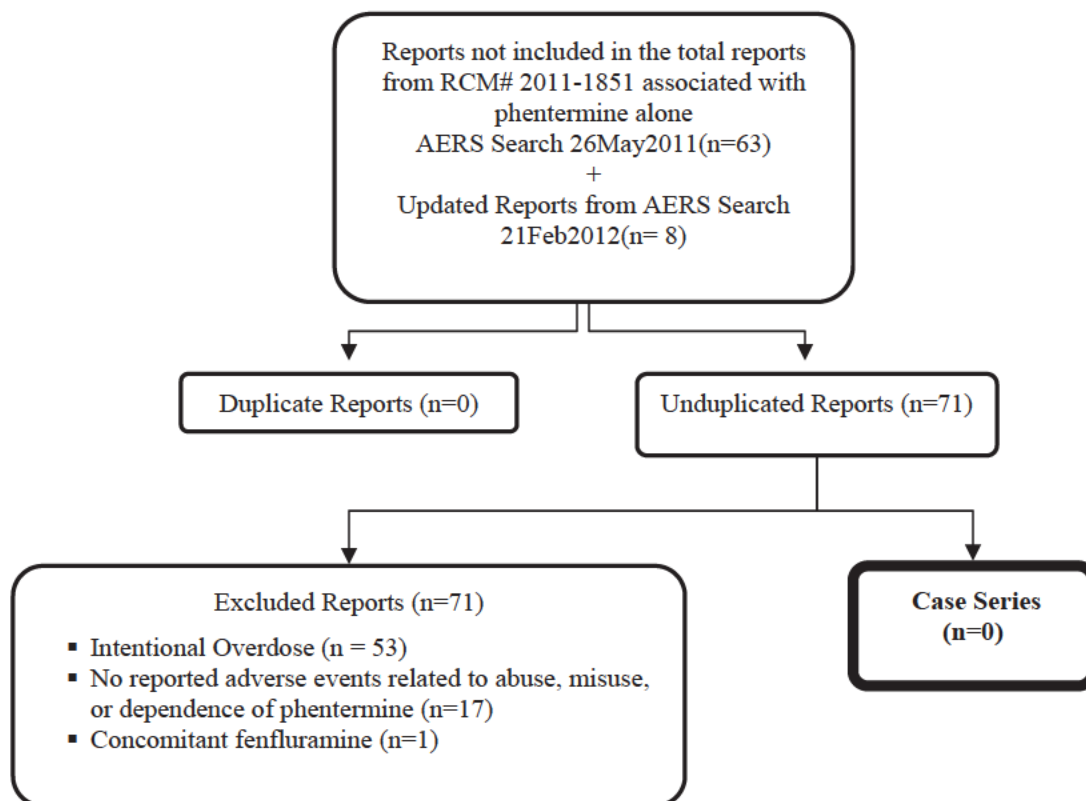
Reports not included in the total reports from RCM# 2011-1851 associated with phentermine alone
AERS Search 26May2011(n=63)
+
Updated Reports from AERS Search 21Feb2012(n= 8)

Duplicate Reports (n=0)

Unduplicated Reports (n=71)

Excluded Reports (n=71)

- Intentional Overdose (n = 53)
- No reported adverse events related to abuse, misuse, or dependence of phentermine (n=17)
- Concomitant fenfluramine (n=1)

**Case Series (n=0)**